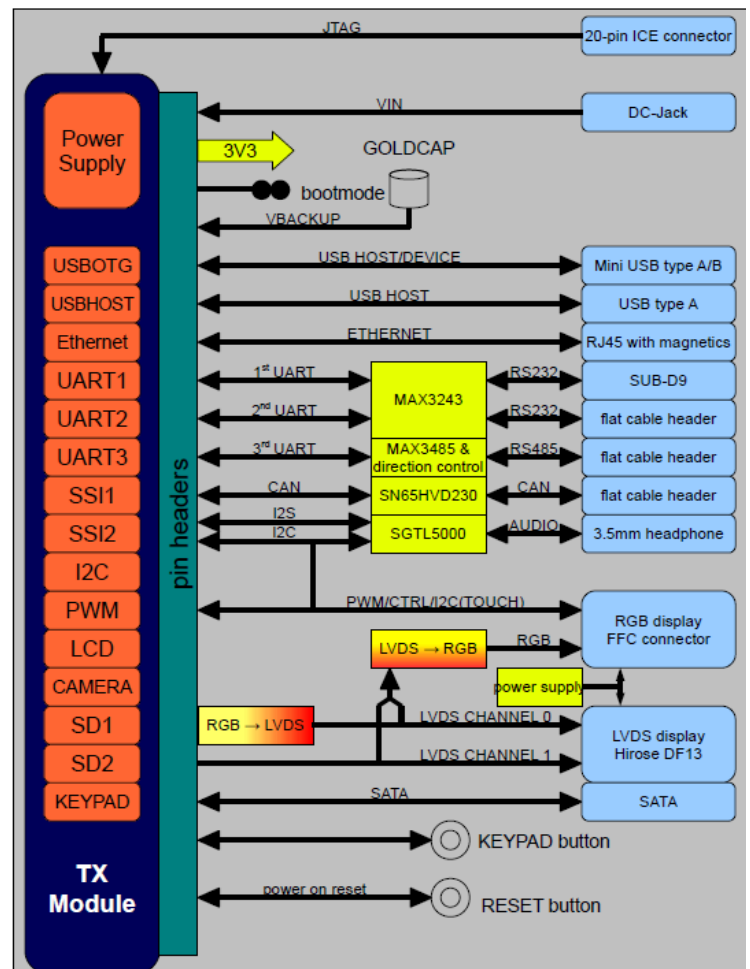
JTAG

20-pin ICE connector

Power Supply

VIN

DC-Jack

3V3

GOLDCAP

bootmode

VBACKUP

USBOTG

USBHOST

Ethernet

UART1

UART2

UART3

SSI1

SSI2

I2C

PWM

LCD

CAMERA

SD1

SD2

KEYPAD

TX Module

pin headers

USB HOST/DEVICE

Mini USB type A/B

USB HOST

USB type A

ETHERNET

RJ45 with magnetics

$1^{st}$ UART

MAX3243

RS232

SUB-D9

$2^{nd}$ UART

RS232

flat cable header

$3^{rd}$ UART

MAX3485 & direction control

RS485

flat cable header

CAN

SN65HVD230

CAN

flat cable header

I2S

I2C

SGTL5000

AUDIO

3.5mm headphone

PWM/CTRL/I2C(TOUCH)

RGB display FFC connector

LVDS → RGB

RGB

power supply

RGB → LVDS

LVDS CHANNEL 0

LVDS CHANNEL 1

LVDS display Hirose DF13

SATA

SATA

KEYPAD button

power on reset

RESET button